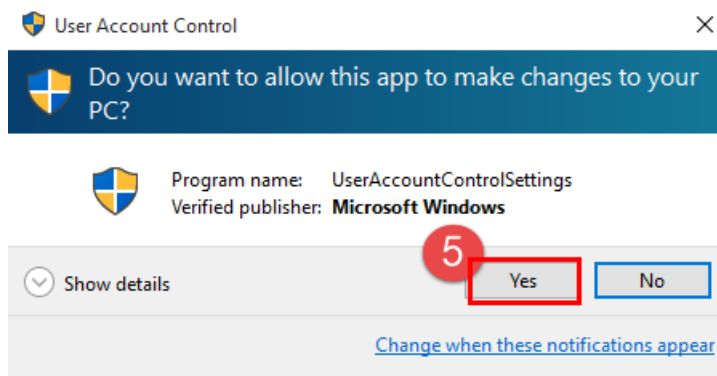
User Account Control

×

Do you want to allow this app to make changes to your PC?

Program name: UserAccountControlSettings
Verified publisher: Microsoft Windows

Show details

5

Yes

No

Change when these notifications appear